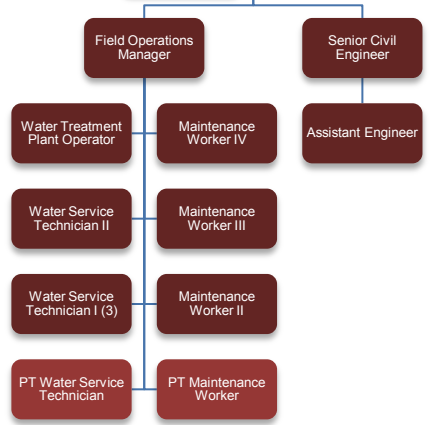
Field Operations Manager

Senior Civil Engineer

Water Treatment Plant Operator

Maintenance Worker IV

Assistant Engineer

Water Service Technician II

Maintenance Worker III

Water Service Technician I (3)

Maintenance Worker II

PT Water Service Technician

PT Maintenance Worker